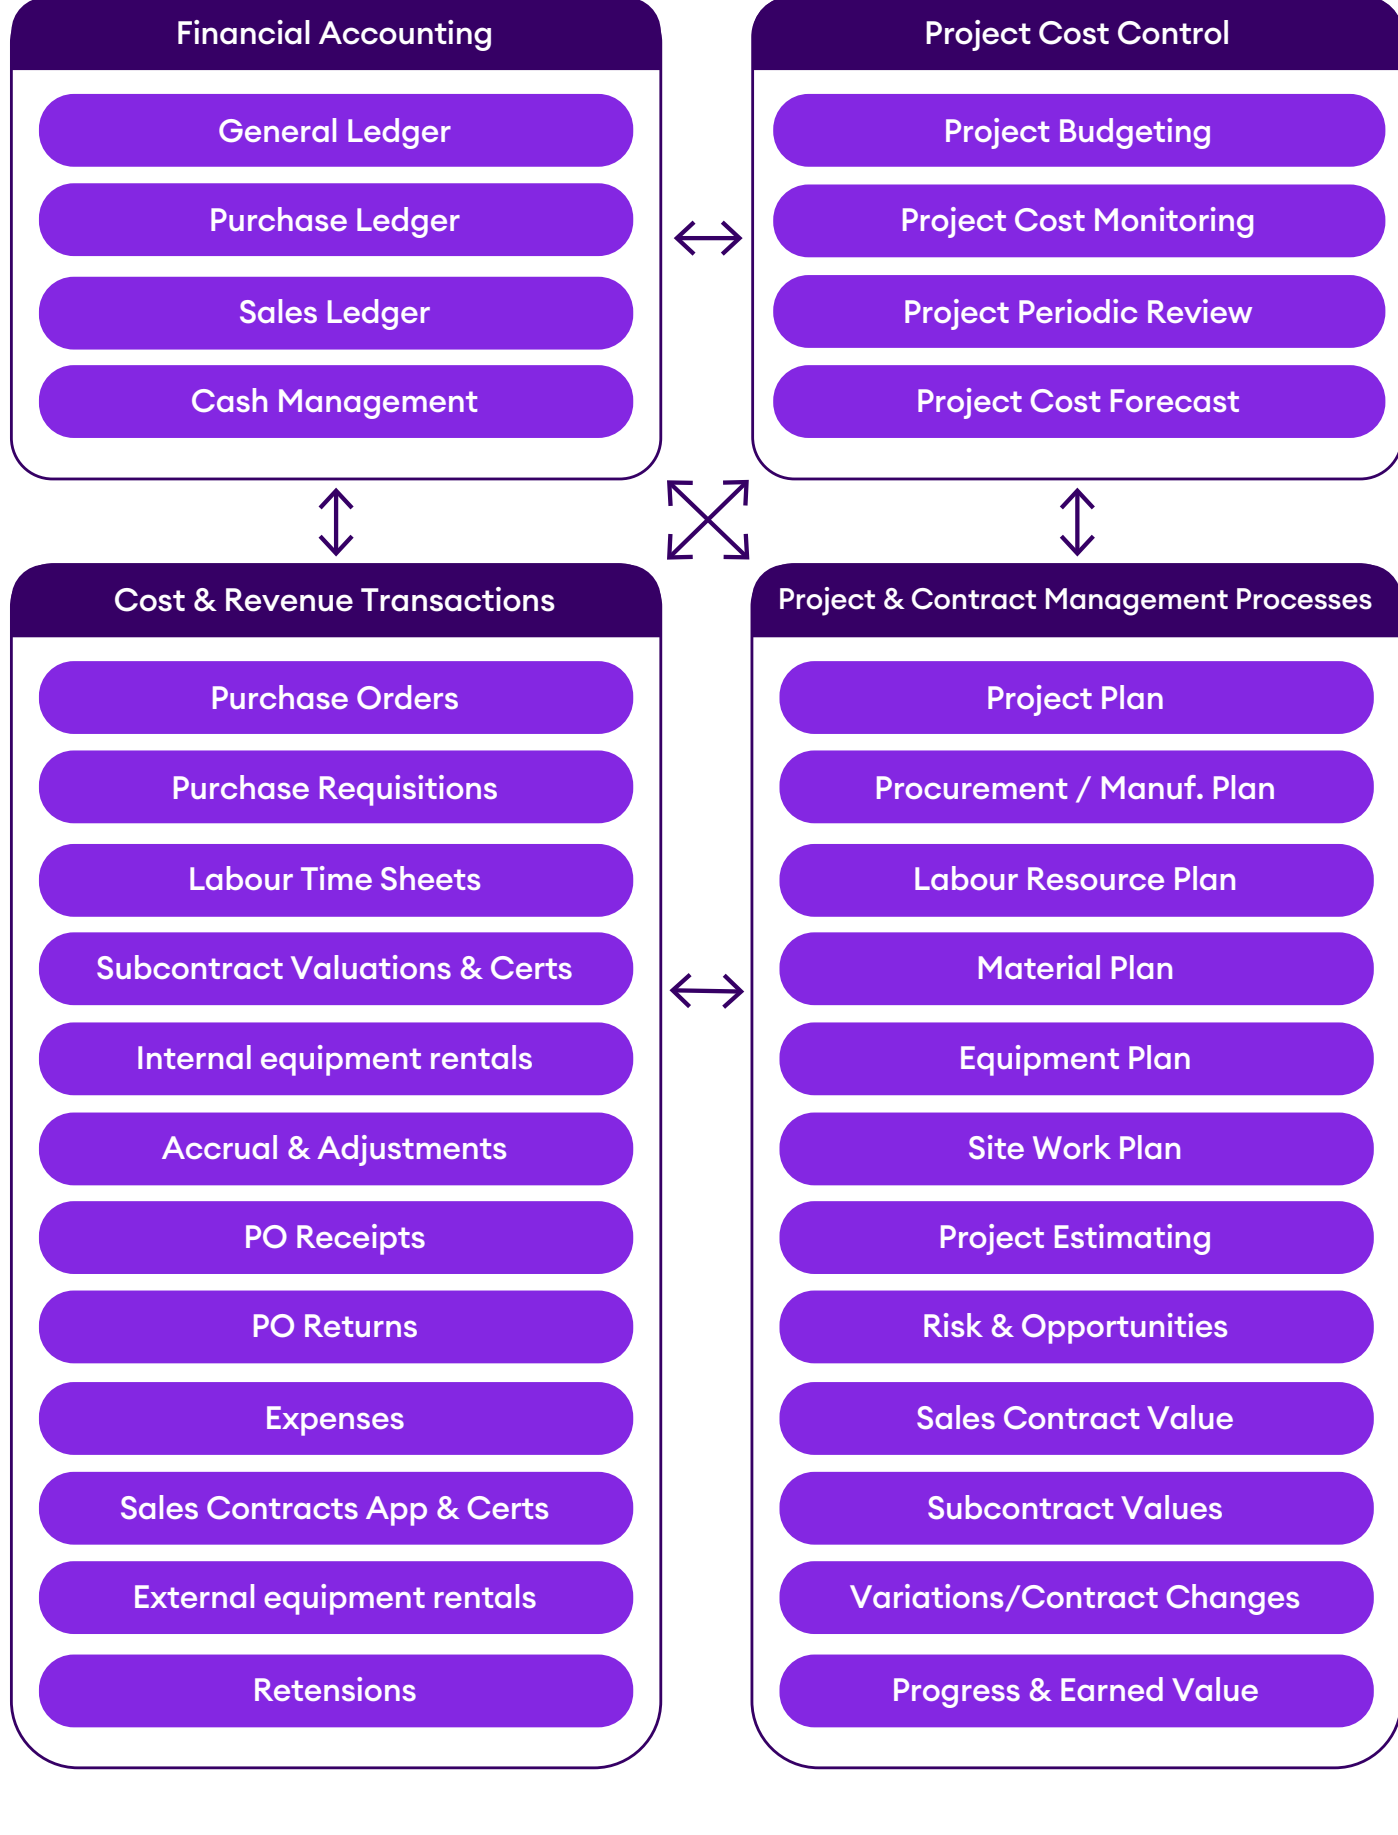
Financial Accounting

General Ledger

Purchase Ledger

Sales Ledger

Cash Management

Project Cost Control

Project Budgeting

Project Cost Monitoring

Project Periodic Review

Project Cost Forecast

Cost & Revenue Transactions

Purchase Orders

Purchase Requisitions

Labour Time Sheets

Subcontract Valuations & Certs

Internal equipment rentals

Accrual & Adjustments

PO Receipts

PO Returns

Expenses

Sales Contracts App & Certs

External equipment rentals

Retensions

Project & Contract Management Processes

Project Plan

Procurement / Manuf. Plan

Labour Resource Plan

Material Plan

Equipment Plan

Site Work Plan

Project Estimating

Risk & Opportunities

Sales Contract Value

Subcontract Values

Variations/Contract Changes

Progress & Earned Value